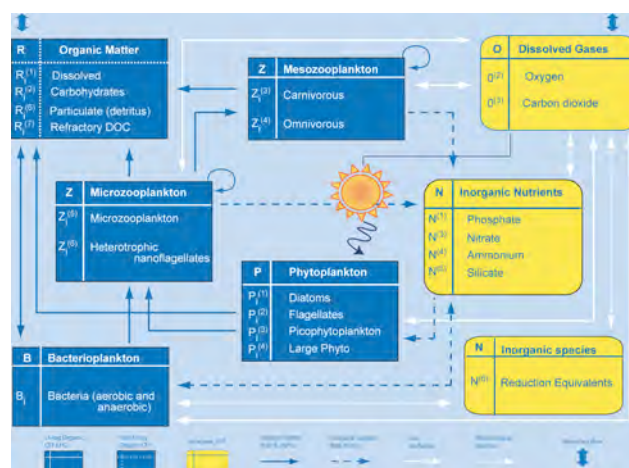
R Organic Matter
$R_i^{(1)}$ Dissolved
$R_i^{(2)}$ Carbohydrates
$R_i^{(6)}$ Particulate (detritus)
$R_i^{(7)}$ Refractory DOC

Z Mesozooplankton
$Z_i^{(3)}$ Carnivorous
$Z_i^{(4)}$ Omnivorous

O Dissolved Gases
$O^{(2)}$ Oxygen
$O^{(3)}$ Carbon dioxide

Z Microzooplankton
$Z_i^{(5)}$ Microzooplankton
$Z_i^{(6)}$ Heterotrophic nanoflagellates

N Inorganic Nutrients
$N^{(1)}$ Phosphate
$N^{(3)}$ Nitrate
$N^{(4)}$ Ammonium
$N^{(5)}$ Silicate

P Phytoplankton
$P_i^{(1)}$ Diatoms
$P_i^{(2)}$ Flagellates
$P_i^{(3)}$ Picophytoplankton
$P_i^{(4)}$ Large Phyto

B Bacterioplankton
$B_i$ Bacteria (aerobic and anaerobic)

N Inorganic species
$N^{(6)}$ Reduction Equivalents

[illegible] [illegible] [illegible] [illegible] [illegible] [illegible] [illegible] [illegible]